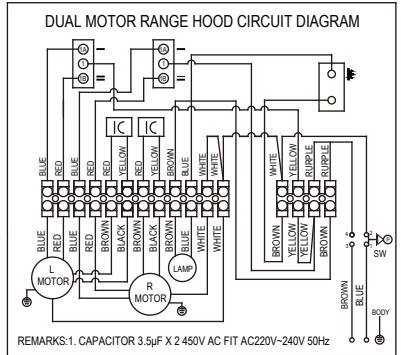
DUAL MOTOR RANGE HOOD CIRCUIT DIAGRAM

1A
1
1B
1A
1
1B

IC
IC

BLUE
RED
BLUE
RED
BROWN
YELLOW
RED
YELLOW
BROWN
WHITE
BLUE
WHITE

WHITE
YELLOW
RURPLE
RURPLE

BLUE
RED
BLUE
RED
BROWN
BLACK
BROWN
BLACK
BROWN
BROWN
WHITE
WHITE

BROWN
YELLOW
YELLOW
BROWN

L
MOTOR

R
MOTOR

LAMP

4
3
2
1
P
SW

BROWN
BLUE
BODY

REMARKS:1. CAPACITOR 3.5μF X 2 450V AC FIT AC220V~240V 50Hz